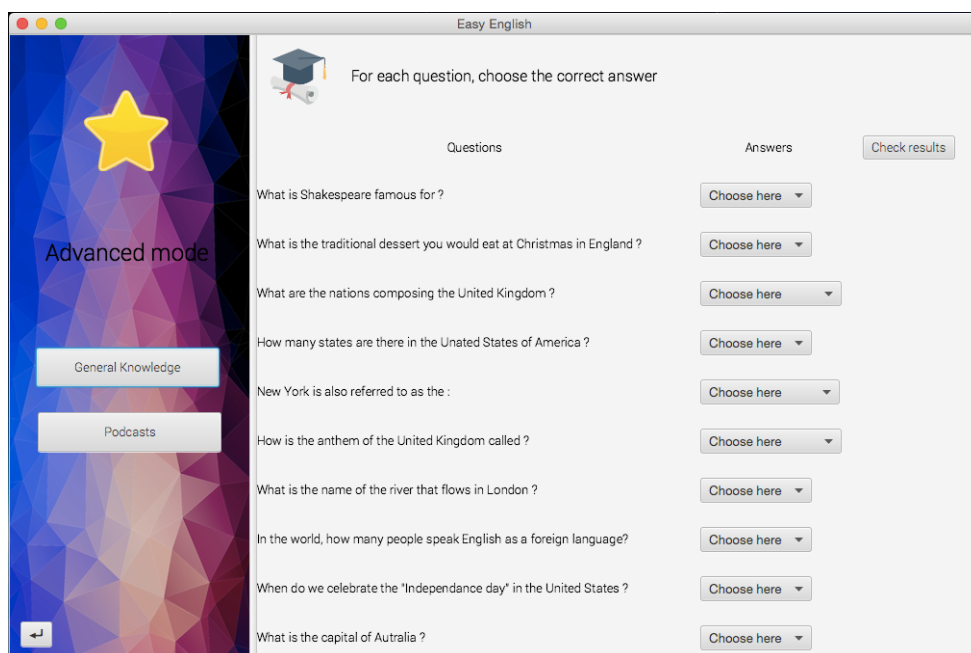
Easy English

Advanced mode

General Knowledge

Podcasts

↵

For each question, choose the correct answer

| Questions | Answers |
|---|---|
| What is Shakespeare famous for ? | Choose here |
| What is the traditional dessert you would eat at Christmas in England ? | Choose here |
| What are the nations composing the United Kingdom ? | Choose here |
| How many states are there in the Unated States of America ? | Choose here |
| New York is also referred to as the : | Choose here |
| How is the anthem of the United Kingdom called ? | Choose here |
| What is the name of the river that flows in London ? | Choose here |
| In the world, how many people speak English as a foreign language? | Choose here |
| When do we celebrate the "Independance day" in the United States ? | Choose here |
| What is the capital of Autralia ? | Choose here |

Check results